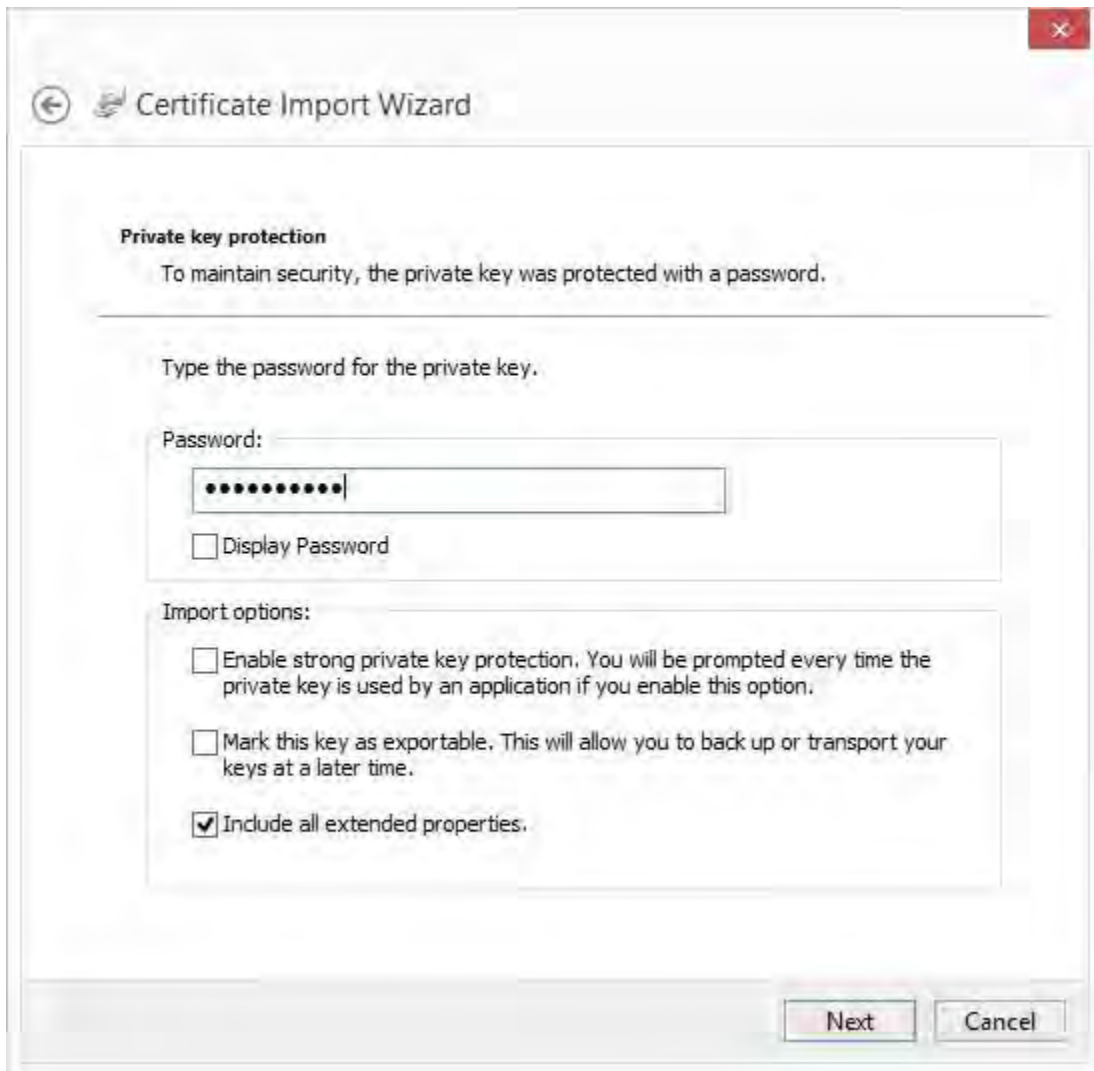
Certificate Import Wizard

Private key protection

To maintain security, the private key was protected with a password.

Type the password for the private key.

Password:

•••••••••••

Display Password

Import options:

Enable strong private key protection. You will be prompted every time the private key is used by an application if you enable this option.

Mark this key as exportable. This will allow you to back up or transport your keys at a later time.

Include all extended properties.

Next

Cancel